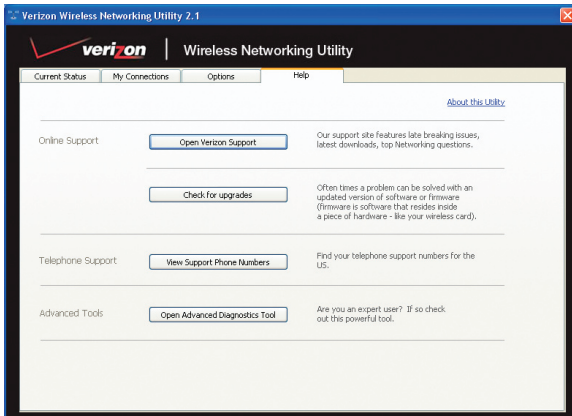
Verizon Wireless Networking Utility 2.1

verizon | Wireless Networking Utility

Current Status | My Connections | Options | Help

About this Utility

Online Support

Open Verizon Support

Our support site features late breaking issues, latest downloads, top Networking questions.

Check for upgrades

Often times a problem can be solved with an updated version of software or firmware (Firmware is software that resides inside a piece of hardware - like your wireless card).

Telephone Support

View Support Phone Numbers

Find your telephone support numbers for the US.

Advanced Tools

Open Advanced Diagnostics Tool

Are you an expert user? If so check out this powerful tool.